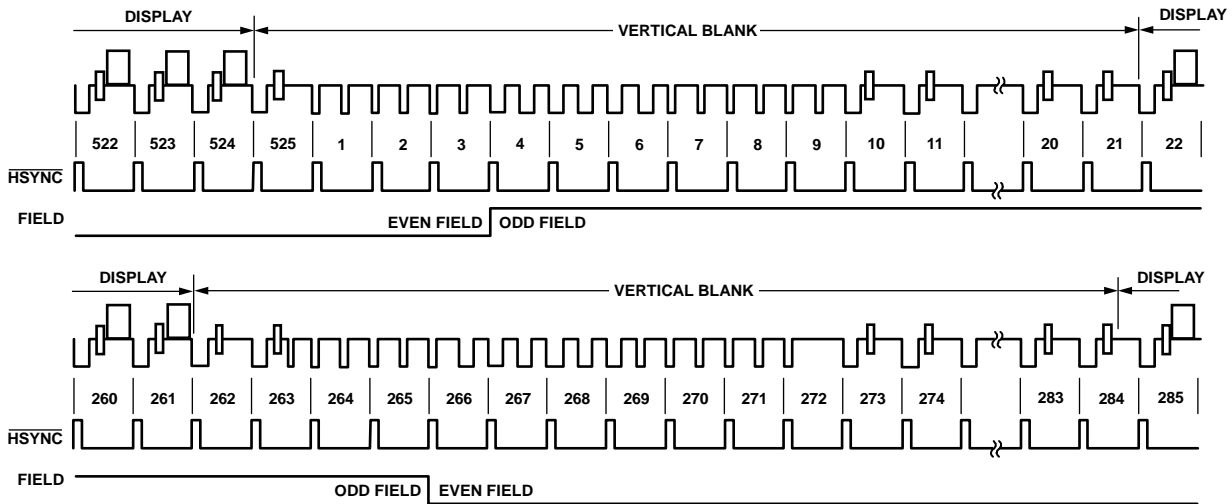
DISPLAY
VERTICAL BLANK
DISPLAY

522 523 524 525 1 2 3 4 5 6 7 8 9 10 11 20 21 22

$\overline{HSYNC}$

FIELD

EVEN FIELD
ODD FIELD

DISPLAY
VERTICAL BLANK
DISPLAY

260 261 262 263 264 265 266 267 268 269 270 271 272 273 274 283 284 285

$\overline{HSYNC}$

FIELD

ODD FIELD
EVEN FIELD